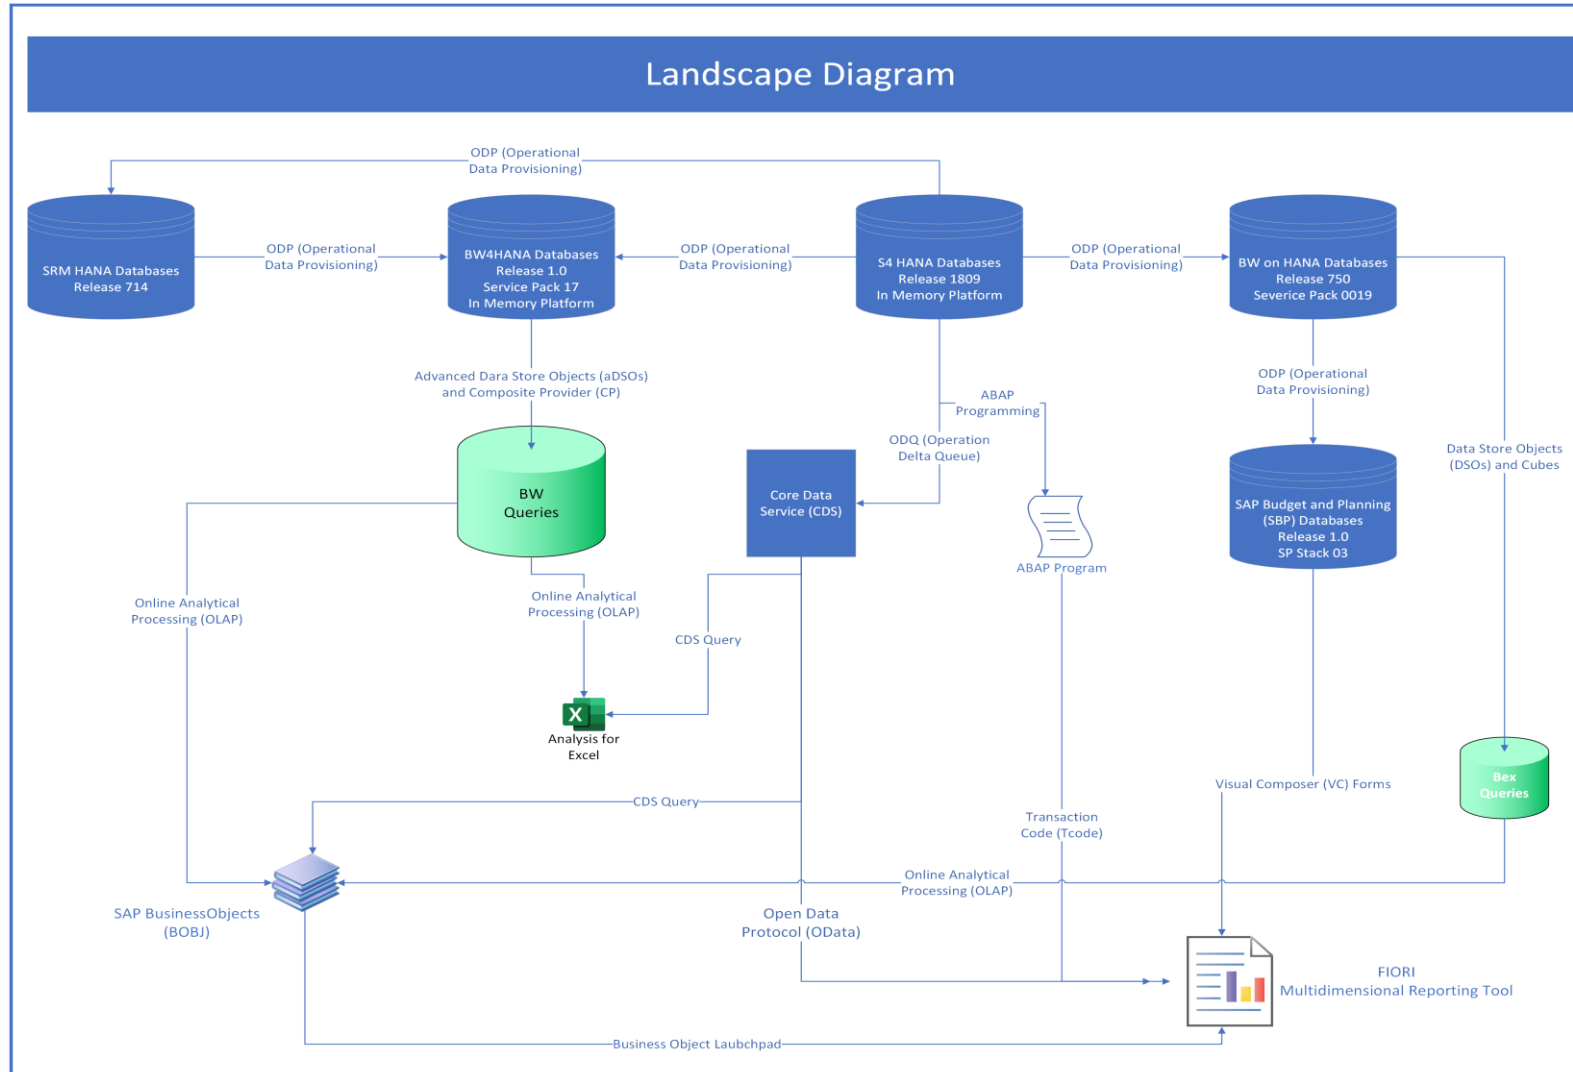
Landscape Diagram

ODP (Operational Data Provisioning)

SRM HANA Databases Release 714

ODP (Operational Data Provisioning)

BW4HANA Databases Release 1.0 Service Pack 17 In Memory Platform

ODP (Operational Data Provisioning)

S4 HANA Databases Release 1809 In Memory Platform

ODP (Operational Data Provisioning)

BW on HANA Databases Release 750 Severice Pack 0019

Advanced Dara Store Objects (aDSOs) and Composite Provider (CP)

ABAP Programming

ODP (Operational Data Provisioning)

ODQ (Operation Delta Queue)

Data Store Objects (DSOs) and Cubes

BW Queries

Core Data Service (CDS)

ABAP Program

SAP Budget and Planning (SBP) Databases Release 1.0 SP Stack 03

Online Analytical Processing (OLAP)

Online Analytical Processing (OLAP)

CDS Query

Analysis for Excel

Visual Composer (VC) Forms

Bex Queries

CDS Query

Transaction Code (Tcode)

Online Analytical Processing (OLAP)

SAP BusinessObjects (BOBJ)

Open Data Protocol (OData)

FIORI Multidimensional Reporting Tool

Business Object Laubchpad